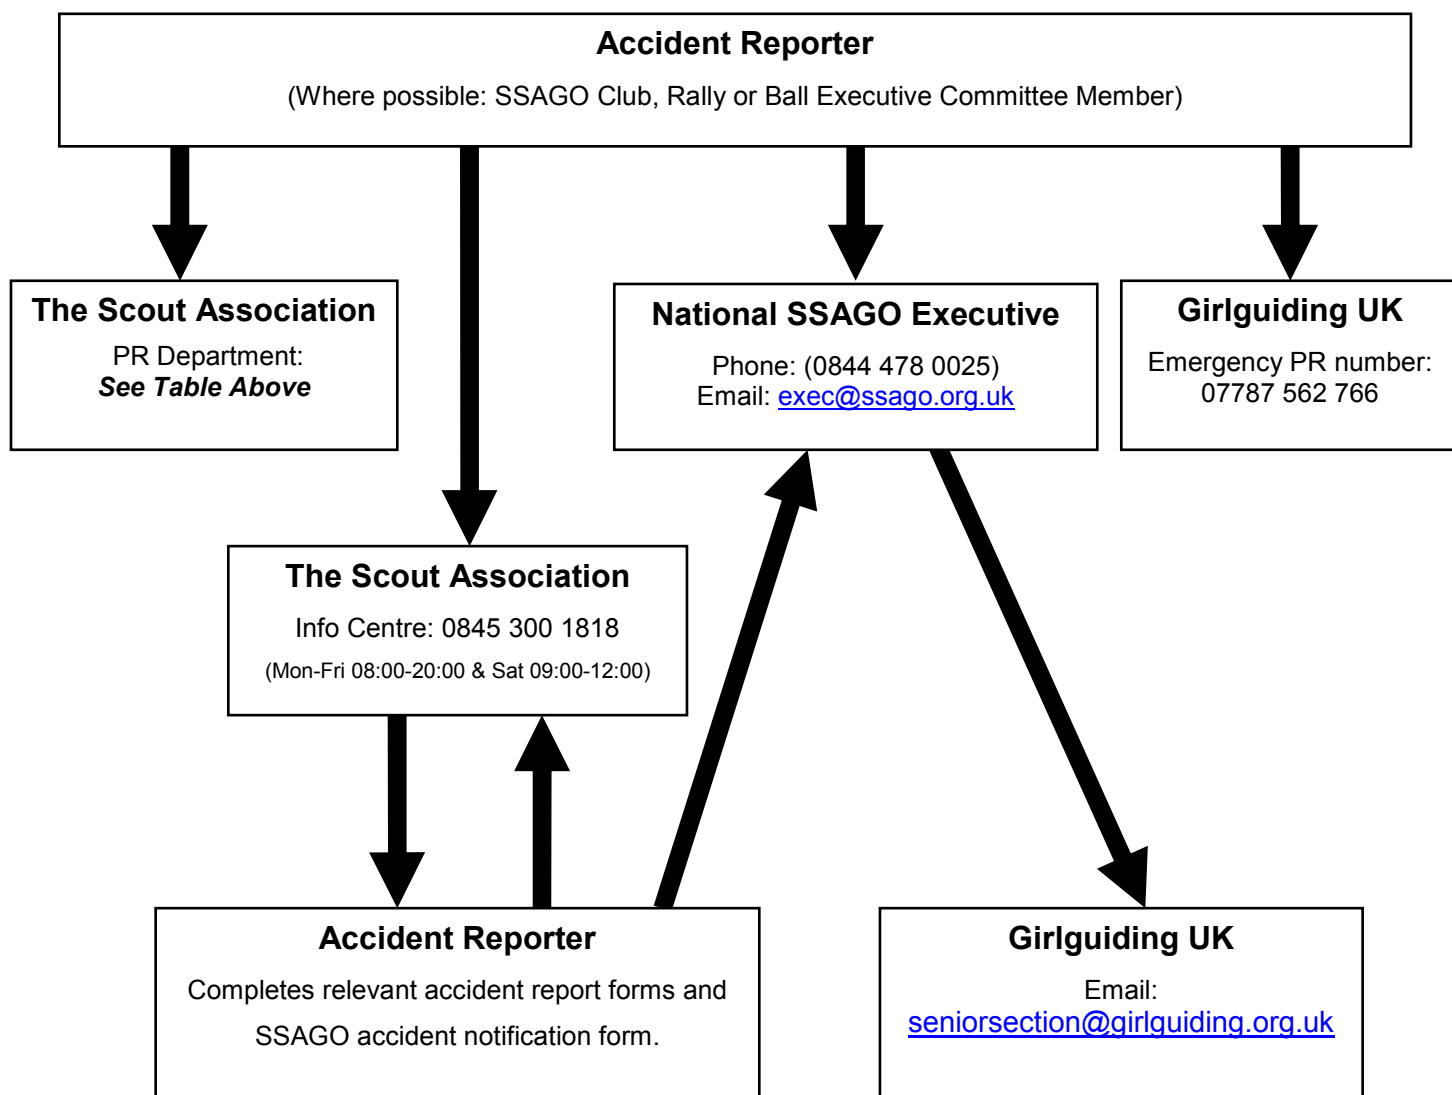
Accident Reporter

(Where possible: SSAGO Club, Rally or Ball Executive Committee Member)

The Scout Association

PR Department:
See Table Above

National SSAGO Executive

Phone: (0844 478 0025)
Email: exec@ssago.org.uk

Girlguiding UK

Emergency PR number:
07787 562 766

The Scout Association

Info Centre: 0845 300 1818

(Mon-Fri 08:00-20:00 & Sat 09:00-12:00)

Accident Reporter

Completes relevant accident report forms and SSAGO accident notification form.

Girlguiding UK

Email:
seniorsection@girlguiding.org.uk